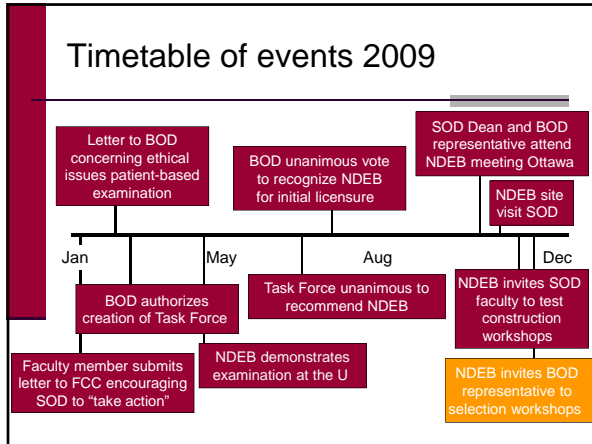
Timetable of events 2009

Letter to BOD concerning ethical issues patient-based examination

BOD unanimous vote to recognize NDEB for initial licensure

SOD Dean and BOD representative attend NDEB meeting Ottawa

NDEB site visit SOD

Jan

May

Aug

Dec

BOD authorizes creation of Task Force

Task Force unanimous to recommend NDEB

NDEB invites SOD faculty to test construction workshops

Faculty member submits letter to FCC encouraging SOD to "take action"

NDEB demonstrates examination at the U

NDEB invites BOD representative to selection workshops